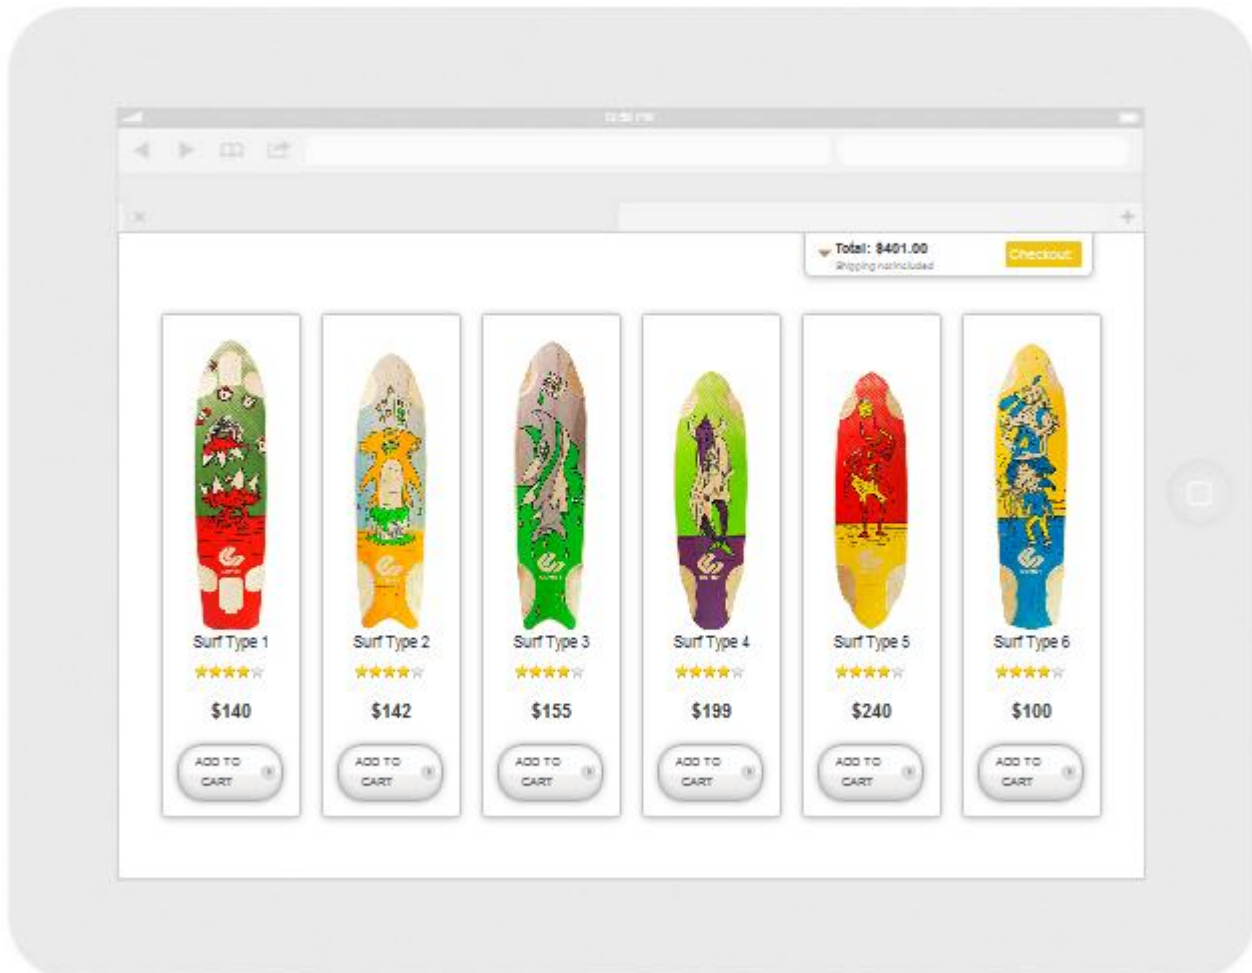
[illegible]

Total: $401.00
Shipping not included
Checkout

Surf Type 1
$140
ADD TO CART

Surf Type 2
$142
ADD TO CART

Surf Type 3
$155
ADD TO CART

Surf Type 4
$199
ADD TO CART

Surf Type 5
$240
ADD TO CART

Surf Type 6
$100
ADD TO CART